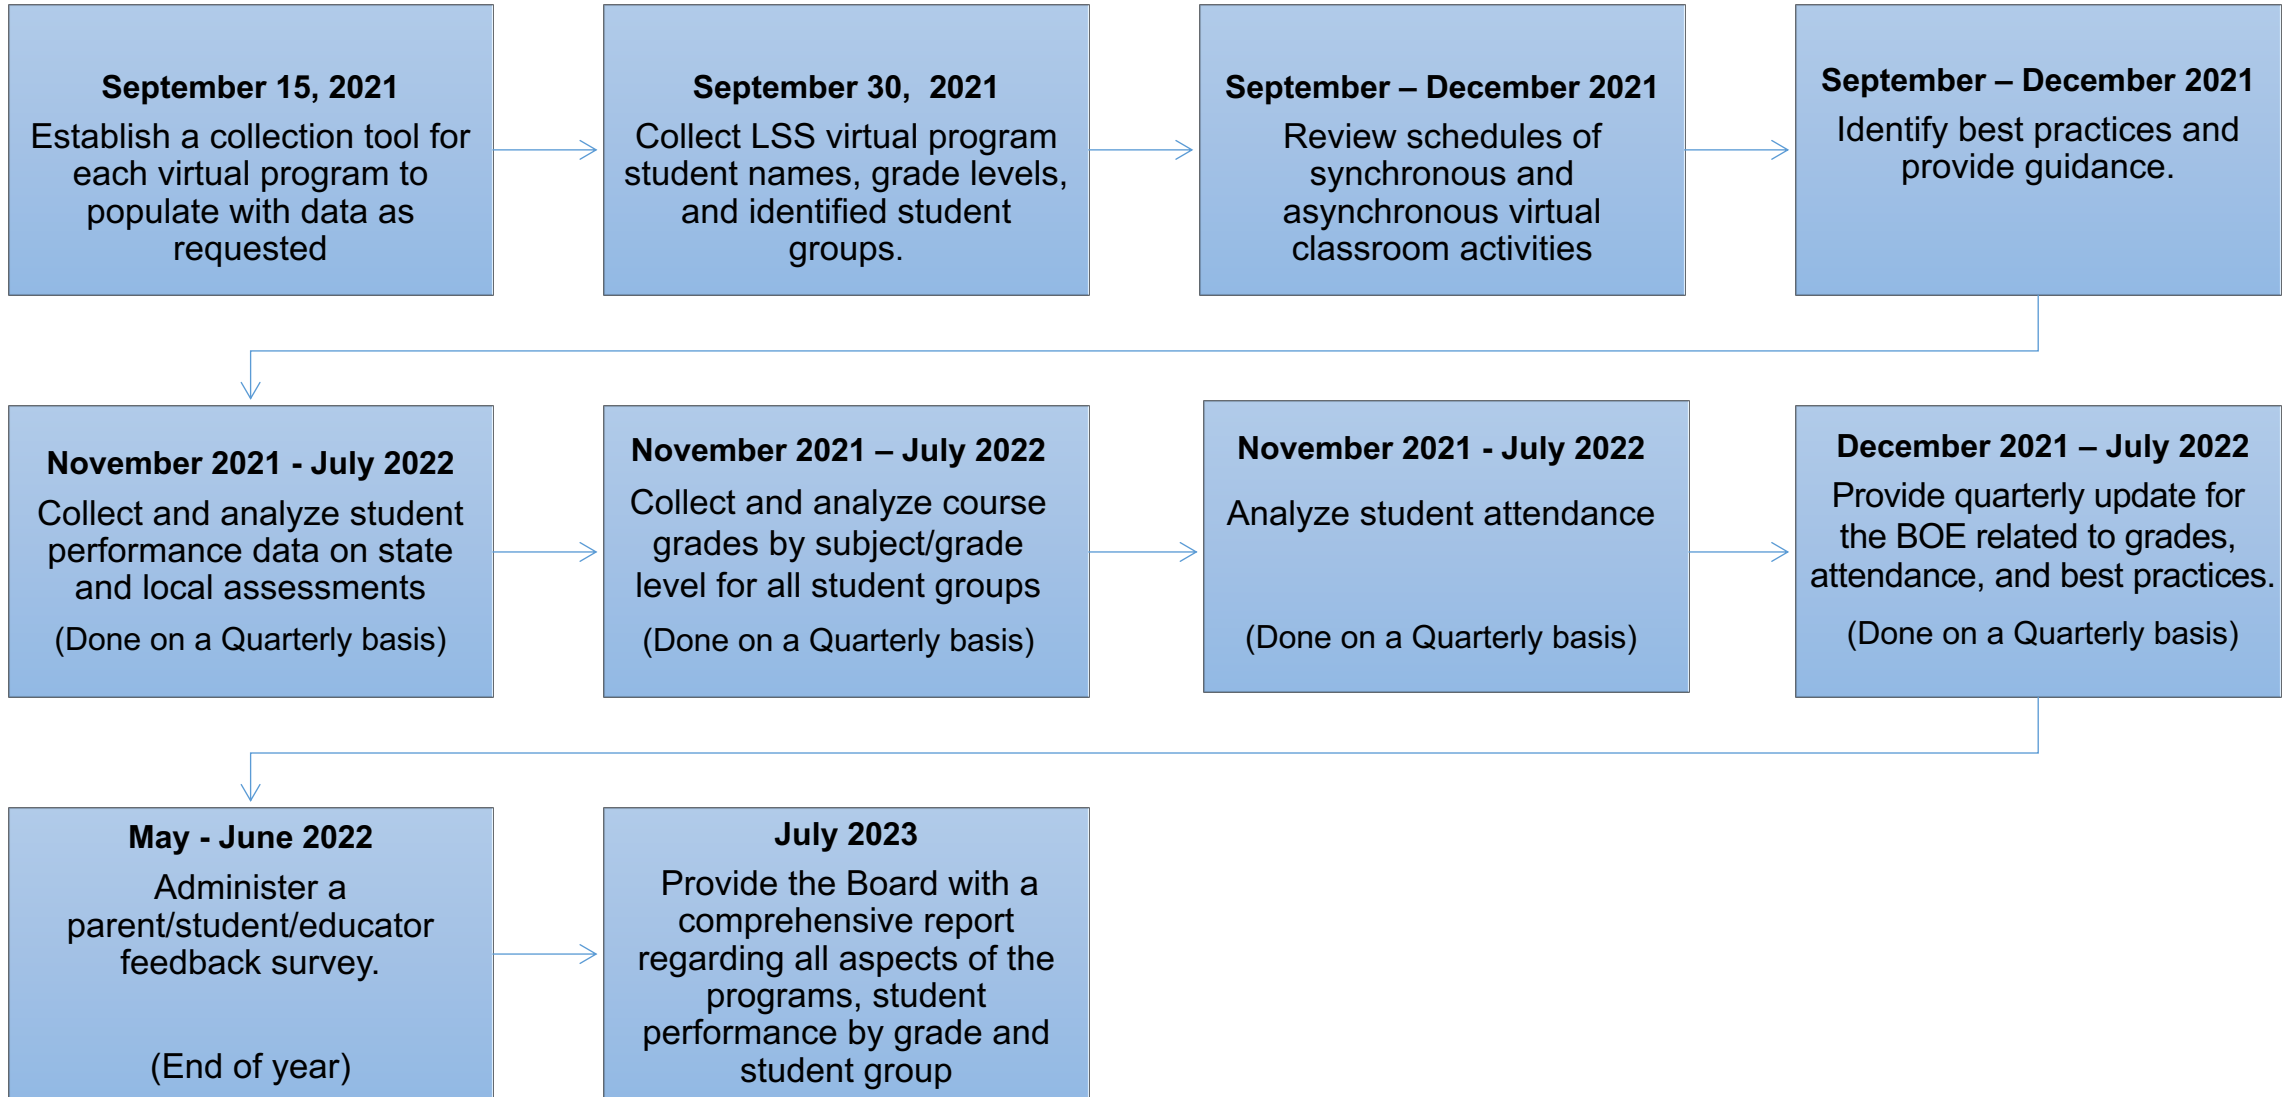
**September 15, 2021**
Establish a collection tool for each virtual program to populate with data as requested

**September 30, 2021**
Collect LSS virtual program student names, grade levels, and identified student groups.

**September – December 2021**
Review schedules of synchronous and asynchronous virtual classroom activities

**September – December 2021**
Identify best practices and provide guidance.

**November 2021 - July 2022**
Collect and analyze student performance data on state and local assessments
(Done on a Quarterly basis)

**November 2021 – July 2022**
Collect and analyze course grades by subject/grade level for all student groups
(Done on a Quarterly basis)

**November 2021 - July 2022**
Analyze student attendance
(Done on a Quarterly basis)

**December 2021 – July 2022**
Provide quarterly update for the BOE related to grades, attendance, and best practices.
(Done on a Quarterly basis)

**May - June 2022**
Administer a parent/student/educator feedback survey.
(End of year)

**July 2023**
Provide the Board with a comprehensive report regarding all aspects of the programs, student performance by grade and student group